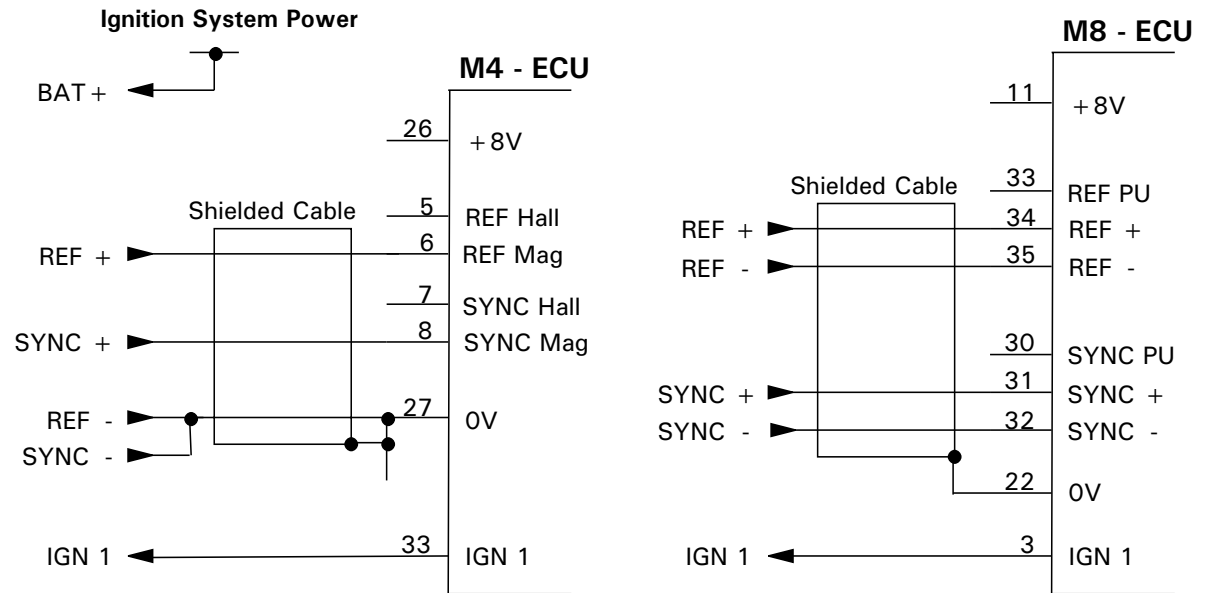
Ignition System Power

BAT+

M4 - ECU

26 +8V

Shielded Cable

5 REF Hall

REF + 6 REF Mag

7 SYNC Hall

SYNC + 8 SYNC Mag

REF - 27 0V

SYNC -

IGN 1 33 IGN 1

M8 - ECU

11 +8V

Shielded Cable

33 REF PU

REF + 34 REF +

REF - 35 REF -

30 SYNC PU

SYNC + 31 SYNC +

SYNC - 32 SYNC -

22 0V

IGN 1 3 IGN 1